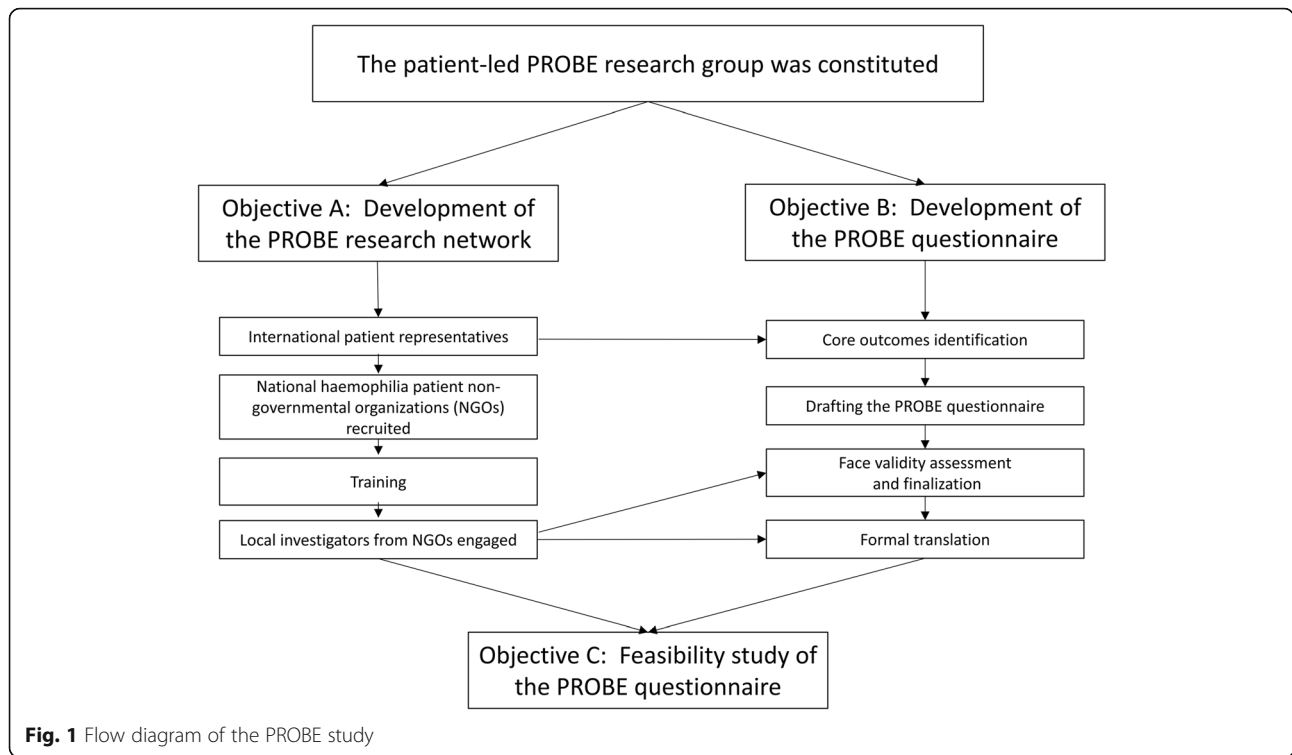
The patient-led PROBE research group was constituted

Objective A: Development of the PROBE research network

Objective B: Development of the PROBE questionnaire

International patient representatives

National haemophilia patient non-governmental organizations (NGOs) recruited

Training

Local investigators from NGOs engaged

Core outcomes identification

Drafting the PROBE questionnaire

Face validity assessment and finalization

Formal translation

Objective C: Feasibility study of the PROBE questionnaire

**Fig. 1** Flow diagram of the PROBE study